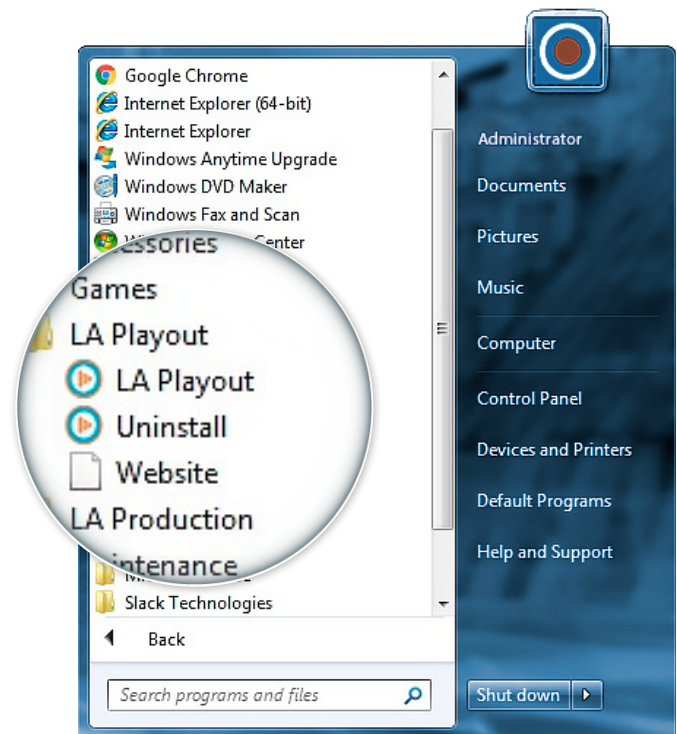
Google Chrome
Internet Explorer (64-bit)
Internet Explorer
Windows Anytime Upgrade
Windows DVD Maker
Windows Fax and Scan
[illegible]ssories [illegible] Center
Games
LA Playout
LA Playout
Uninstall
Website
LA Production
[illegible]intenance
Slack Technologies
Back
Search programs and files

Administrator
Documents
Pictures
Music
Computer
Control Panel
Devices and Printers
Default Programs
Help and Support
Shut down